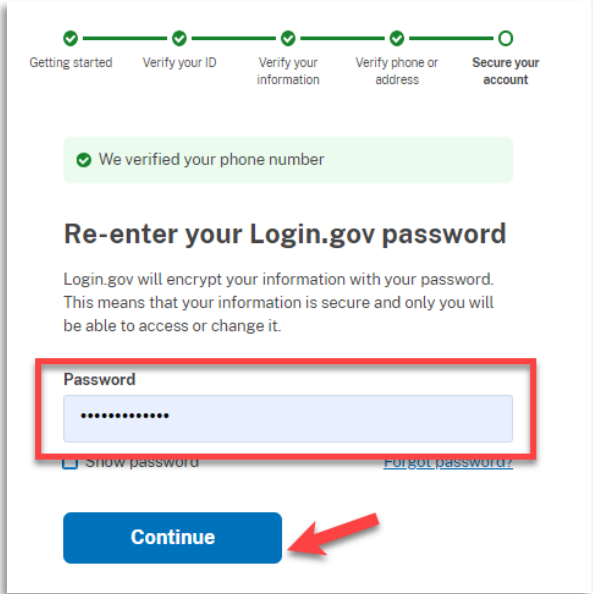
Getting started
Verify your ID
Verify your information
Verify phone or address
Secure your account

We verified your phone number

Re-enter your Login.gov password

Login.gov will encrypt your information with your password. This means that your information is secure and only you will be able to access or change it.

Password

•••••••••••••

Show password

Forgot password?

Continue